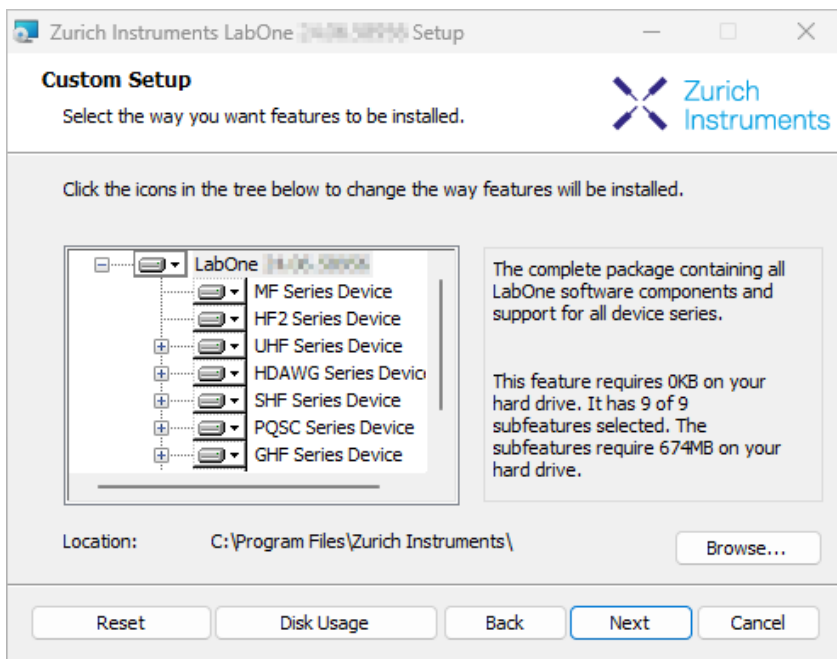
Zurich Instruments LabOne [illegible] Setup

Custom Setup

Select the way you want features to be installed.

Zurich Instruments

Click the icons in the tree below to change the way features will be installed.

LabOne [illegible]
MF Series Device
HF2 Series Device
UHF Series Device
HDAWG Series Devic
SHF Series Device
PQSC Series Device
GHF Series Device

The complete package containing all LabOne software components and support for all device series.

This feature requires 0KB on your hard drive. It has 9 of 9 subfeatures selected. The subfeatures require 674MB on your hard drive.

Location: C:\Program Files\Zurich Instruments\

Browse...

Reset Disk Usage Back Next Cancel